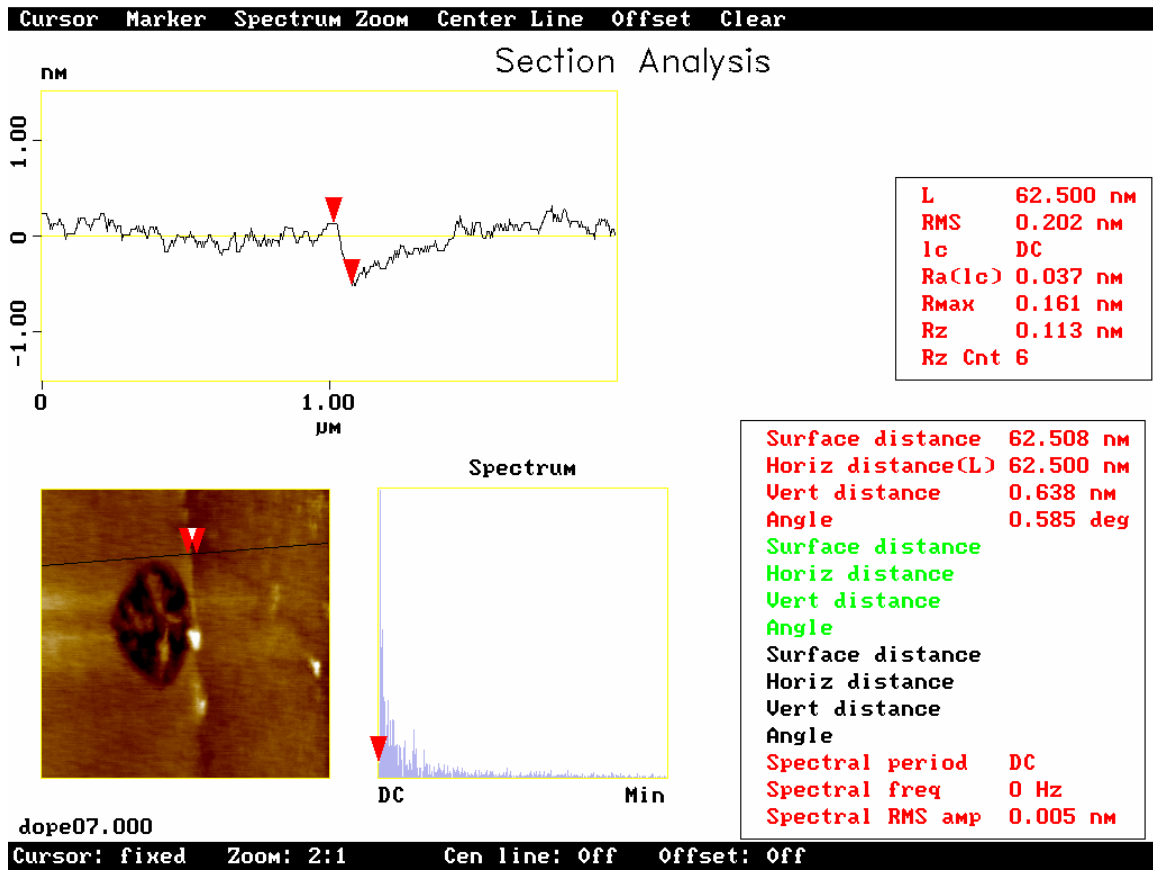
Cursor Marker Spectrum Zoom Center Line Offset Clear

Section Analysis

nm

1.00

0

-1.00

0

1.00

μm

| | |
|---|---|
| L | 62.500 nm |
| RMS | 0.202 nm |
| lc | DC |
| Ra(lc) | 0.037 nm |
| Rmax | 0.161 nm |
| Rz | 0.113 nm |
| Rz Cnt | 6 |

Spectrum

DC

Min

| | |
|---|---|
| Surface distance | 62.508 nm |
| Horiz distance(L) | 62.500 nm |
| Vert distance | 0.638 nm |
| Angle | 0.585 deg |
| Surface distance | |
| Horiz distance | |
| Vert distance | |
| Angle | |
| Surface distance | |
| Horiz distance | |
| Vert distance | |
| Angle | |
| Spectral period | DC |
| Spectral freq | 0 Hz |
| Spectral RMS amp | 0.005 nm |

dope07.000

Cursor: fixed Zoom: 2:1 Cen line: Off Offset: Off